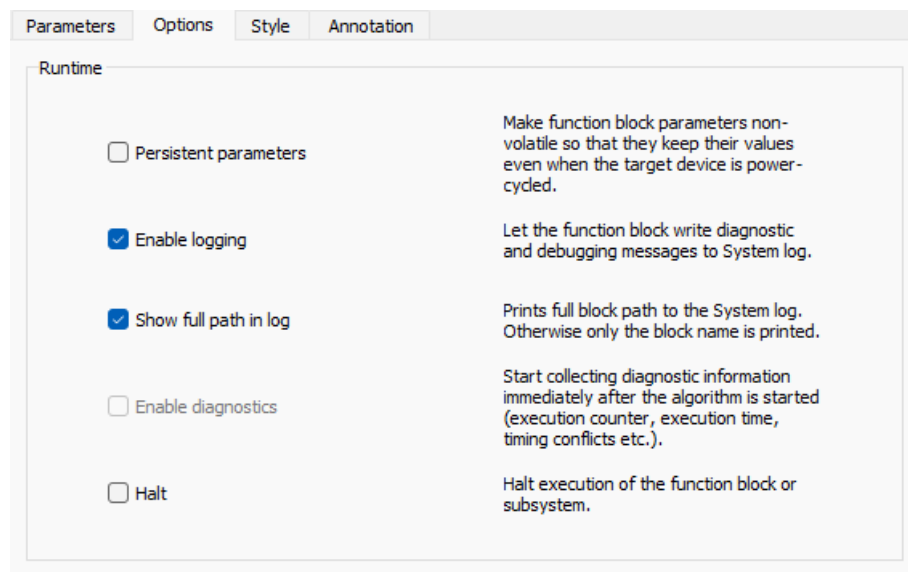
Parameters Options Style Annotation

Runtime

Persistent parameters

Make function block parameters non-volatile so that they keep their values even when the target device is power-cycled.

Enable logging

Let the function block write diagnostic and debugging messages to System log.

Show full path in log

Prints full block path to the System log. Otherwise only the block name is printed.

Enable diagnostics

Start collecting diagnostic information immediately after the algorithm is started (execution counter, execution time, timing conflicts etc.).

Halt

Halt execution of the function block or subsystem.